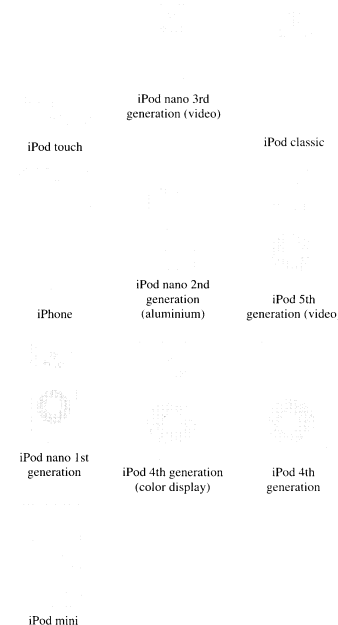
iPod touch

iPod nano 3rd generation (video)

iPod classic

iPhone

iPod nano 2nd generation (aluminium)

iPod 5th generation (video

iPod nano 1st generation

iPod 4th generation (color display)

iPod 4th generation

iPod mini